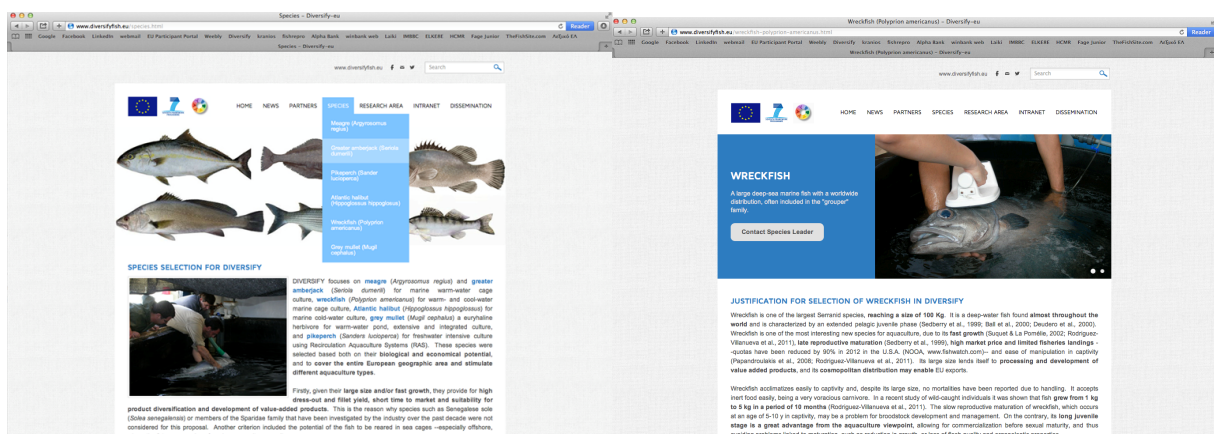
Species – Diversify-eu

www.diversifyfish.eu/species.html

Reader

Google Facebook LinkedIn webmail EU Participant Portal Weebly Diversify Scanios Rchrepro Alpha Bank winbank web Luki IMBBC ELKEE HCMR Fage Junior TheFishSite.com Αεξιού ΕΑ

Species – Diversify-eu

www.diversifyfish.eu

Search

HOME NEWS PARTNERS SPECIES RESEARCH AREA INTRANET DISSEMINATION

Meagre (Argyrosomus regius)

Greater amberjack (Seriola dumerili)

Pikeperch (Sander lucioperca)

Atlantic halibut (Hippoglossus hippoglossus)

Wreckfish (Polyprion americanus)

Grey mullet (Mugil cephalus)

SPECIES SELECTION FOR DIVERSIFY

DIVERSIFY focuses on meagre (Argyrosomus regius) and greater amberjack (Seriola dumerili) for marine warm-water cage culture, wreckfish (Polyprion americanus) for warm- and cool-water marine cage culture, Atlantic halibut (Hippoglossus hippoglossus) for marine cold-water culture, grey mullet (Mugil cephalus) a euryhaline herbivore for warm-water pond, extensive and integrated culture, and pikeperch (Sanders lucioperca) for freshwater intensive culture using Recirculation Aquaculture Systems (RAS). These species were selected based both on their biological and economical potential, and to cover the entire European geographic area and stimulate different aquaculture types.

Firstly, given their large size and/or fast growth, they provide for high dress-out and fillet yield, short time to market and suitability for product diversification and development of value-added products. This is the reason why species such as Senegalese sole (Solea senegalensis) or members of the Sparidae family that have been investigated by the industry over the past decade were not considered for this proposal. Another criterion included the potential of the fish to be reared in sea cages --especially offshore,

Wreckfish (Polyprion americanus) – Diversify-eu

www.diversifyfish.eu/wreckfish-polyprion-americanus.html

Reader

Google Facebook LinkedIn webmail EU Participant Portal Weebly Diversify Scanios Rchrepro Alpha Bank winbank web Luki IMBBC ELKEE HCMR Fage Junior TheFishSite.com Αεξιού ΕΑ

Wreckfish (Polyprion americanus) – Diversify-eu

www.diversifyfish.eu

Search

HOME NEWS PARTNERS SPECIES RESEARCH AREA INTRANET DISSEMINATION

WRECKFISH

A large deep-sea marine fish with a worldwide distribution, often included in the "grouper" family.

Contact Species Leader

JUSTIFICATION FOR SELECTION OF WRECKFISH IN DIVERSIFY

Wreckfish is one of the largest Serranid species, reaching a size of 100 Kg. It is a deep-water fish found almost throughout the world and is characterized by an extended pelagic juvenile phase (Sedberry et al., 1999; Ball et al., 2000; Deudero et al., 2000). Wreckfish is one of the most interesting new species for aquaculture, due to its fast growth (Suquet & La Pomèle, 2002; Rodriguez-Villanueva et al., 2011), late reproductive maturation (Sedberry et al., 1999), high market price and limited fisheries landings - -quotas have been reduced by 90% in 2012 in the U.S.A. (NOOA, www.fishwatch.com)-- and ease of manipulation in captivity (Papandroulakis et al., 2008; Rodriguez-Villanueva et al., 2011). Its large size lends itself to processing and development of value added products, and its cosmopolitan distribution may enable EU exports.

Wreckfish acclimatizes easily to captivity and, despite its large size, no mortalities have been reported due to handling. It accepts inert food easily, being a very voracious carnivore. In a recent study of wild-caught individuals it was shown that fish grew from 1 kg to 5 kg in a period of 10 months (Rodriguez-Villanueva et al., 2011). The slow reproductive maturation of wreckfish, which occurs at an age of 5-10 y in captivity, may be a problem for broodstock development and management. On the contrary, its long juvenile stage is a great advantage from the aquaculture viewpoint, allowing for commercialization before sexual maturity, and thus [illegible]